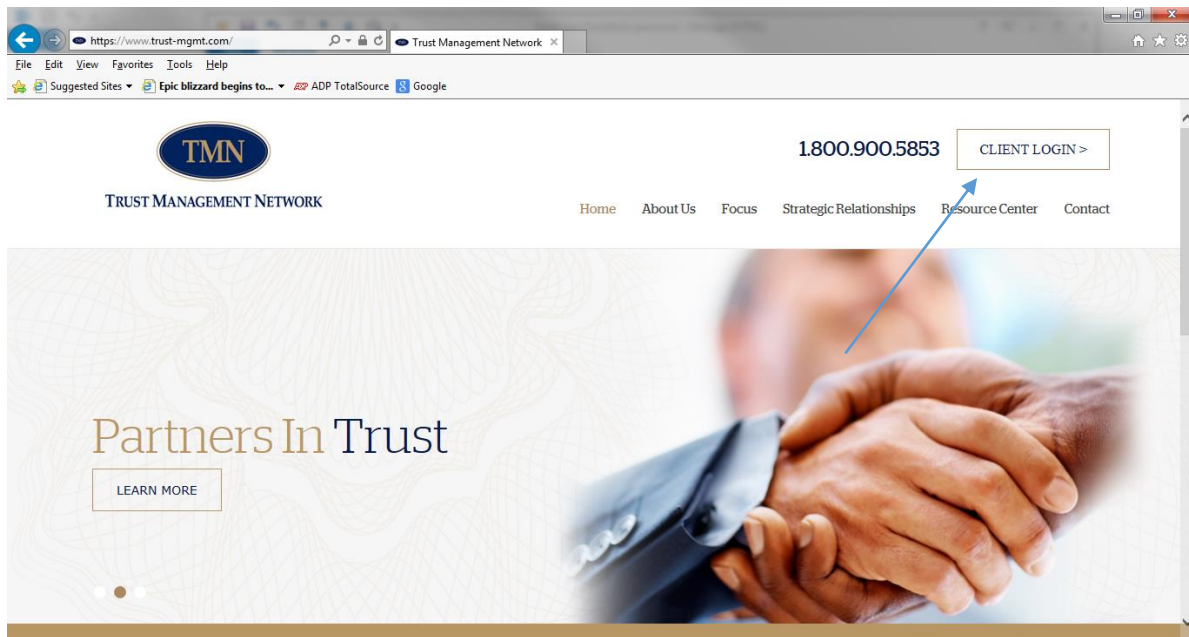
https://www.trust-mgmt.com/
Trust Management Network

File Edit View Favorites Tools Help

Suggested Sites ▾ Epic blizzard begins to... ▾ ADP TotalSource Google

TMN
TRUST MANAGEMENT NETWORK

1.800.900.5853

CLIENT LOGIN >

Home About Us Focus Strategic Relationships Resource Center Contact

Partners In Trust

LEARN MORE